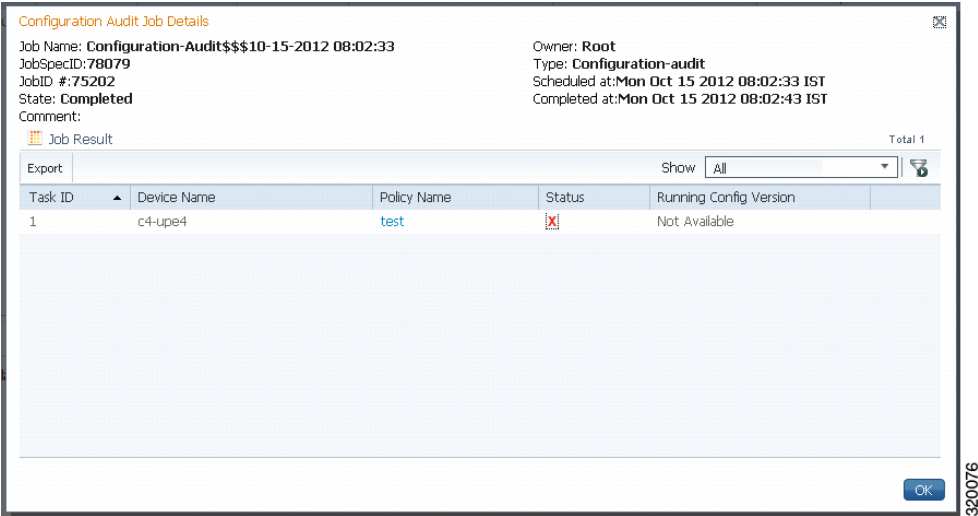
Configuration Audit Job Details

Job Name: Configuration-Audit$$$10-15-2012 08:02:33
JobSpecID:78079
JobID #:75202
State: Completed
Comment:

Owner: Root
Type: Configuration-audit
Scheduled at:Mon Oct 15 2012 08:02:33 IST
Completed at:Mon Oct 15 2012 08:02:43 IST

Job Result

Total 1

Export

Show All

| Task ID | Device Name | Policy Name | Status | Running Config Version |
|---|---|---|---|---|
| 1 | c4-upe4 | test | X | Not Available |

OK

320076